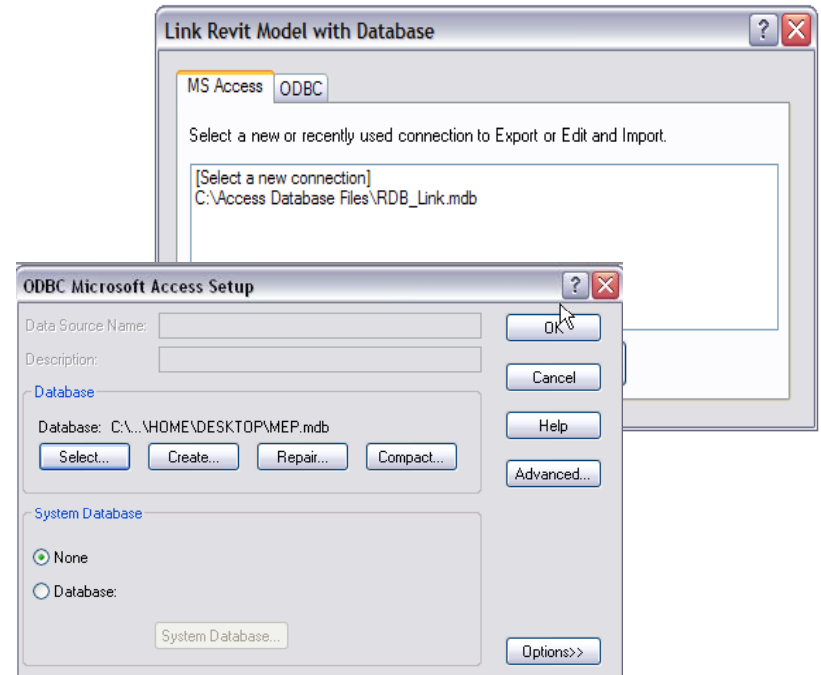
Link Revit Model with Database

MS Access
ODBC

Select a new or recently used connection to Export or Edit and Import.

[Select a new connection]
C:\Access Database Files\RDB_Link.mdb

ODBC Microsoft Access Setup

Data Source Name:
Description:

Database
Database: C:\...\HOME\DESKTOP\MEP.mdb
Select...
Create...
Repair...
Compact...

System Database
None
Database:
System Database...

OK
Cancel
Help
Advanced...
Options>>